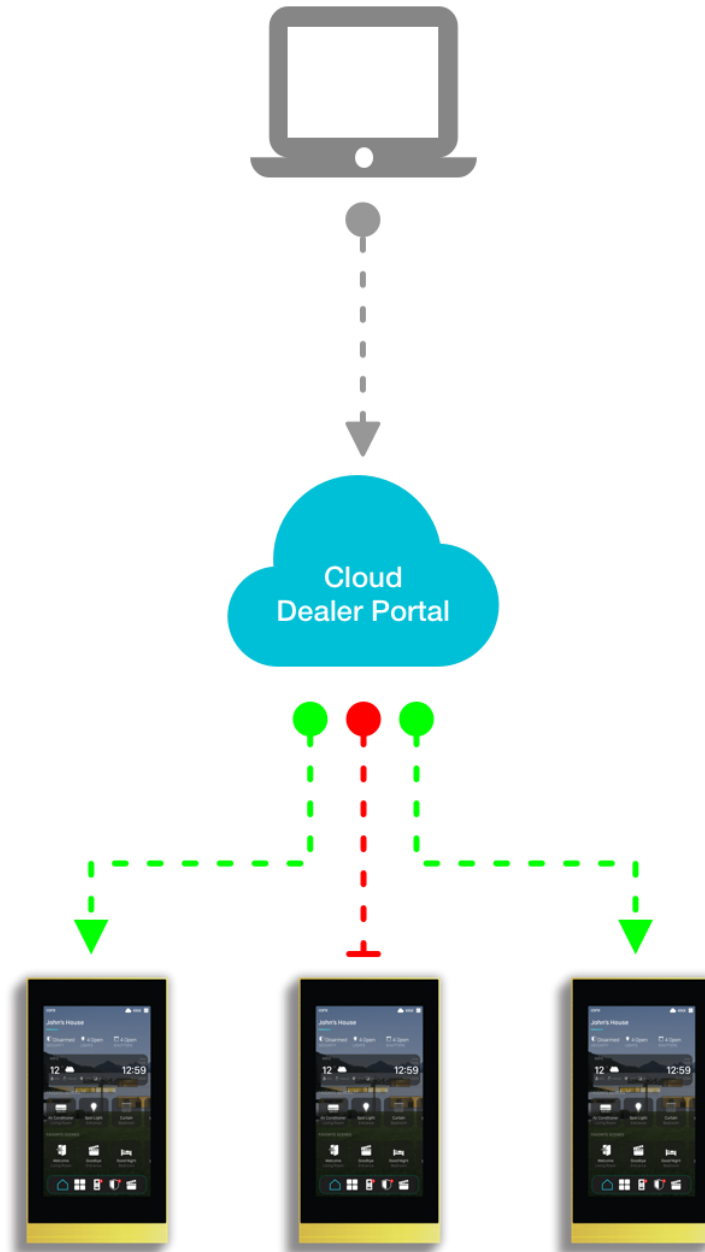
Cloud
Dealer Portal

John's House
Disarmed
4 Open
4 Open
12
12:59
Air Conditioner
Spot Light
Curtain
Welcome
Goodbye
Good Night

John's House
Disarmed
4 Open
4 Open
12
12:59
Air Conditioner
Spot Light
Curtain
Welcome
Goodbye
Good Night

John's House
Disarmed
4 Open
4 Open
12
12:59
Air Conditioner
Spot Light
Curtain
Welcome
Goodbye
Good Night